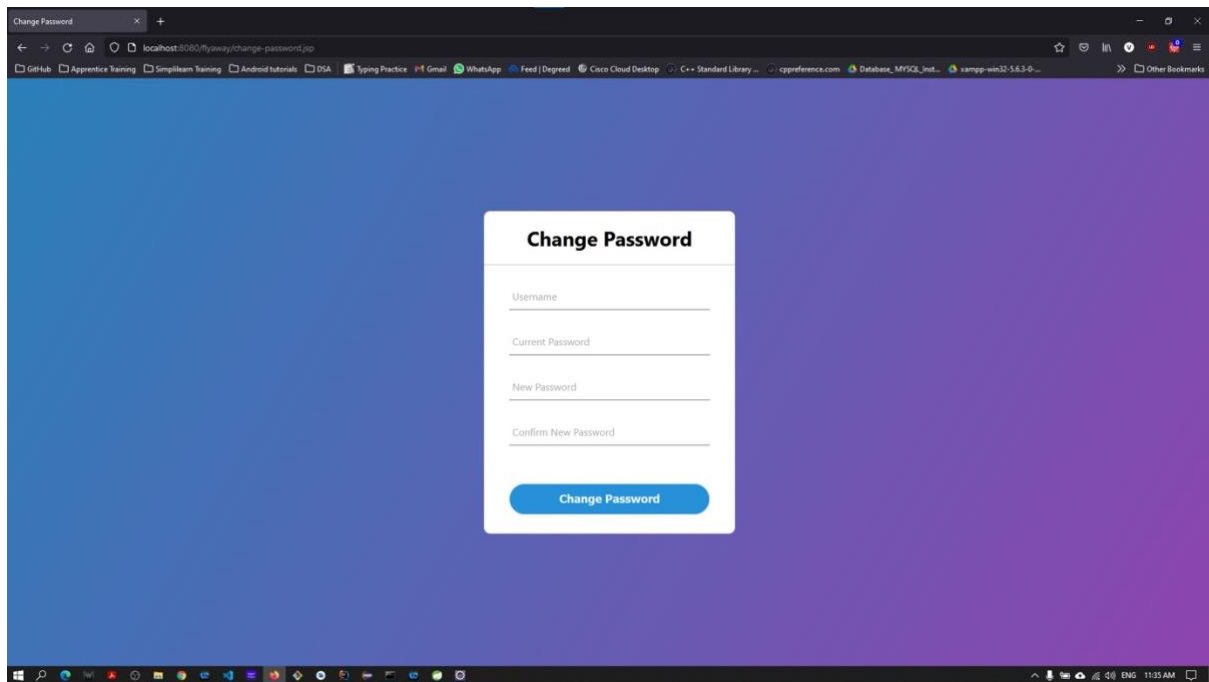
Change Password

localhost:8080/flyaway/change-password.jsp

GitHub Apprentice Training Simplilearn Training Android tutorials DSA Typing Practice Gmail WhatsApp Feed | Degreed Cisco Cloud Desktop C++ Standard Library ... cppreference.com Database_MYSQL_Inst... xampp-win32-5.6.3-0-... Other Bookmarks

Change Password

Username

Current Password

New Password

Confirm New Password

Change Password

ENG 11:35 AM